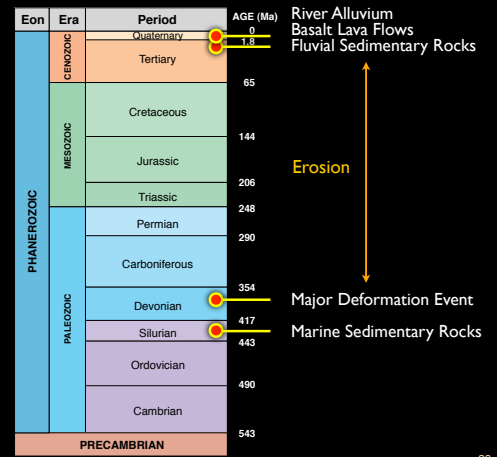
| Eon | Era | Period | AGE (Ma) |
|---|---|---|---|
| PHANEROZOIC | CENOZOIC | Quaternary | 0 |
| | | | 1.8 |
| | | Tertiary | |
| | | | 65 |
| | MESOZOIC | Cretaceous | |
| | | | 144 |
| | | Jurassic | |
| | | | 206 |
| | | Triassic | |
| | | | 248 |
| | PALEOZOIC | Permian | |
| | | | 290 |
| | | Carboniferous | |
| | | | 354 |
| | | Devonian | |
| | | | 417 |
| | | Silurian | |
| | | | 443 |
| | | Ordovician | |
| | | | 490 |
| | | Cambrian | |
| | | | 543 |
| PRECAMBRIAN | | | |

River Alluvium
Basalt Lava Flows
Fluvial Sedimentary Rocks

Erosion

Major Deformation Event

Marine Sedimentary Rocks